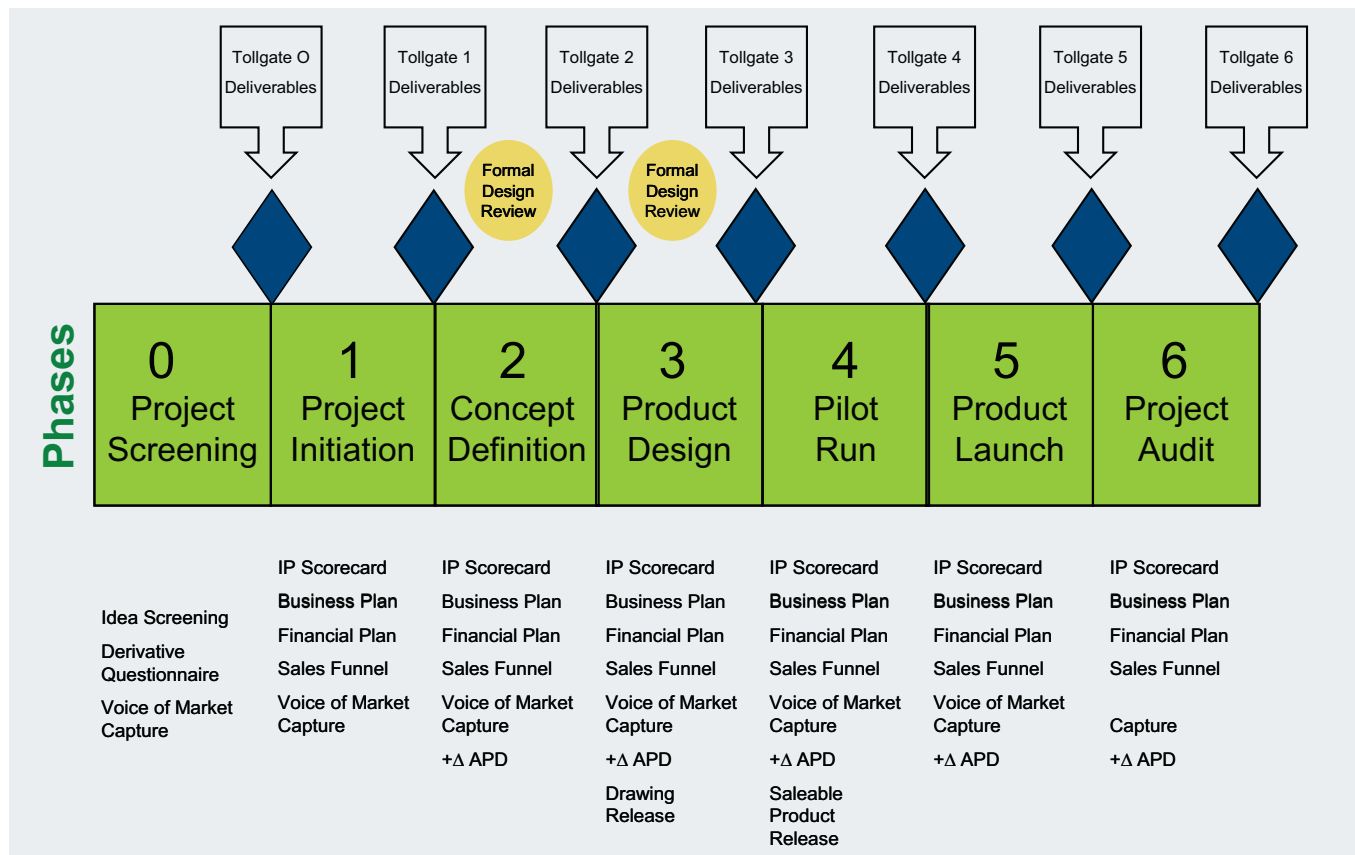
Tollgate O Deliverables

Tollgate 1 Deliverables

Tollgate 2 Deliverables

Tollgate 3 Deliverables

Tollgate 4 Deliverables

Tollgate 5 Deliverables

Tollgate 6 Deliverables

Formal Design Review

Formal Design Review

Phases

0 Project Screening

1 Project Initiation

2 Concept Definition

3 Product Design

4 Pilot Run

5 Product Launch

6 Project Audit

Idea Screening
Derivative Questionnaire
Voice of Market Capture

IP Scorecard
Business Plan
Financial Plan
Sales Funnel
Voice of Market Capture

IP Scorecard
Business Plan
Financial Plan
Sales Funnel
Voice of Market Capture
+$\Delta$ APD

IP Scorecard
Business Plan
Financial Plan
Sales Funnel
Voice of Market Capture
+$\Delta$ APD
Drawing Release

IP Scorecard
Business Plan
Financial Plan
Sales Funnel
Voice of Market Capture
+$\Delta$ APD
Saleable Product Release

IP Scorecard
Business Plan
Financial Plan
Sales Funnel
Voice of Market Capture
+$\Delta$ APD

IP Scorecard
Business Plan
Financial Plan
Sales Funnel
Capture
+$\Delta$ APD